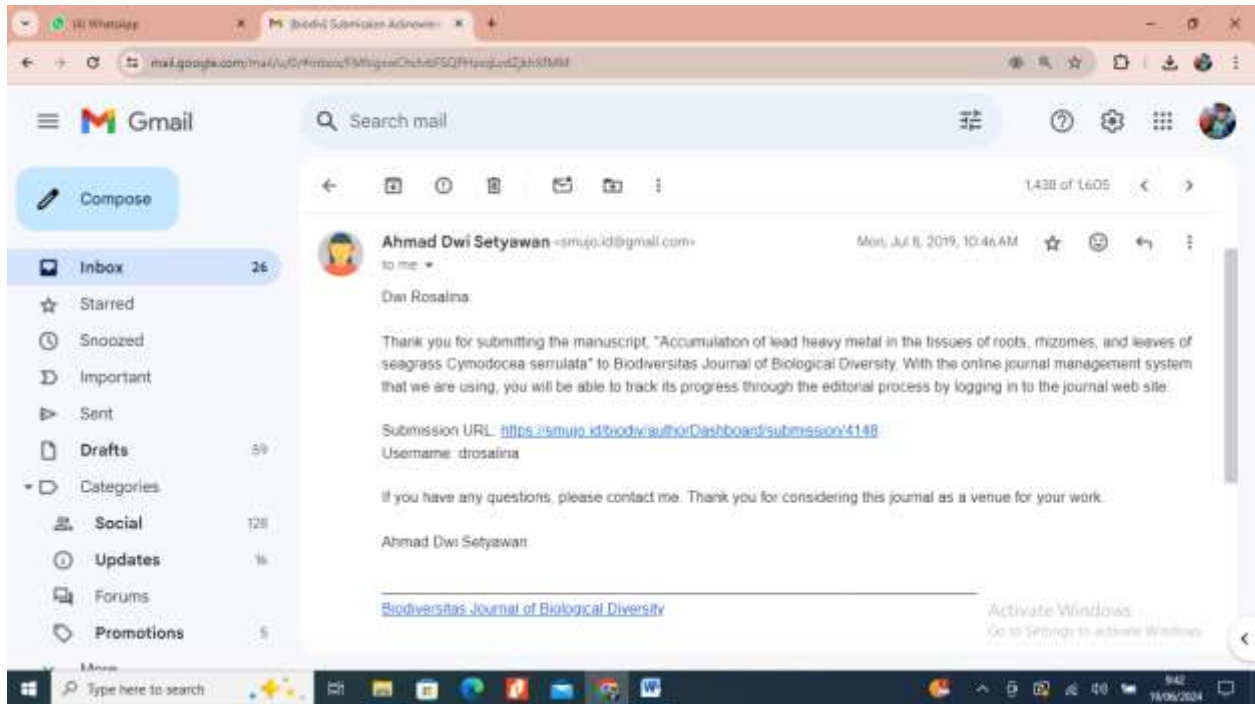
(4) WhatsApp
[biodiv] Submission Acknowle
mail.google.com/mail/u/0/#inbox/FMfcgzwChcfvbPSQPHzsqLvdZjkhXfMM

Gmail
Search mail

Compose
Inbox 26
Starred
Snoozed
Important
Sent
Drafts 59
Categories
Social 128
Updates 16
Forums
Promotions 5
More

1,438 of 1,605

Ahmad Dwi Setyawan <smujo.id@gmail.com>
to me
Mon, Jul 8, 2019, 10:46 AM

Dwi Rosalina:

Thank you for submitting the manuscript, "Accumulation of lead heavy metal in the tissues of roots, rhizomes, and leaves of seagrass Cymodocea serrulata" to Biodiversitas Journal of Biological Diversity. With the online journal management system that we are using, you will be able to track its progress through the editorial process by logging in to the journal web site:

Submission URL: https://smujo.id/biodiv/authorDashboard/submission/4148
Username: drosalina

If you have any questions, please contact me. Thank you for considering this journal as a venue for your work.

Ahmad Dwi Setyawan

Biodiversitas Journal of Biological Diversity

Activate Windows
Go to Settings to activate Windows.

Type here to search
9:42
19/06/2024